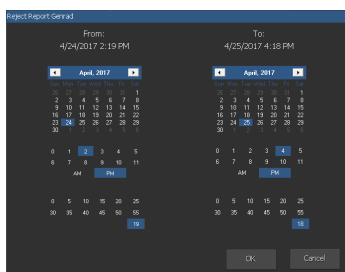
Reject Report Genrad

From:
4/24/2017 2:19 PM

To:
4/25/2017 4:18 PM

April, 2017

| Sun | Mon | Tue | Wed | Thu | Fri | Sat |
|---|---|---|---|---|---|---|
| 26 | 27 | 28 | 29 | 30 | 31 | 1 |
| 2 | 3 | 4 | 5 | 6 | 7 | 8 |
| 9 | 10 | 11 | 12 | 13 | 14 | 15 |
| 16 | 17 | 18 | 19 | 20 | 21 | 22 |
| 23 | 24 | 25 | 26 | 27 | 28 | 29 |
| 30 | 1 | 2 | 3 | 4 | 5 | 6 |

0 1 2 3 4 5
6 7 8 9 10 11
AM PM

0 5 10 15 20 25
30 35 40 45 50 55
19

April, 2017

| Sun | Mon | Tue | Wed | Thu | Fri | Sat |
|---|---|---|---|---|---|---|
| 26 | 27 | 28 | 29 | 30 | 31 | 1 |
| 2 | 3 | 4 | 5 | 6 | 7 | 8 |
| 9 | 10 | 11 | 12 | 13 | 14 | 15 |
| 16 | 17 | 18 | 19 | 20 | 21 | 22 |
| 23 | 24 | 25 | 26 | 27 | 28 | 29 |
| 30 | 1 | 2 | 3 | 4 | 5 | 6 |

0 1 2 3 4 5
6 7 8 9 10 11
AM PM

0 5 10 15 20 25
30 35 40 45 50 55
18

OK Cancel